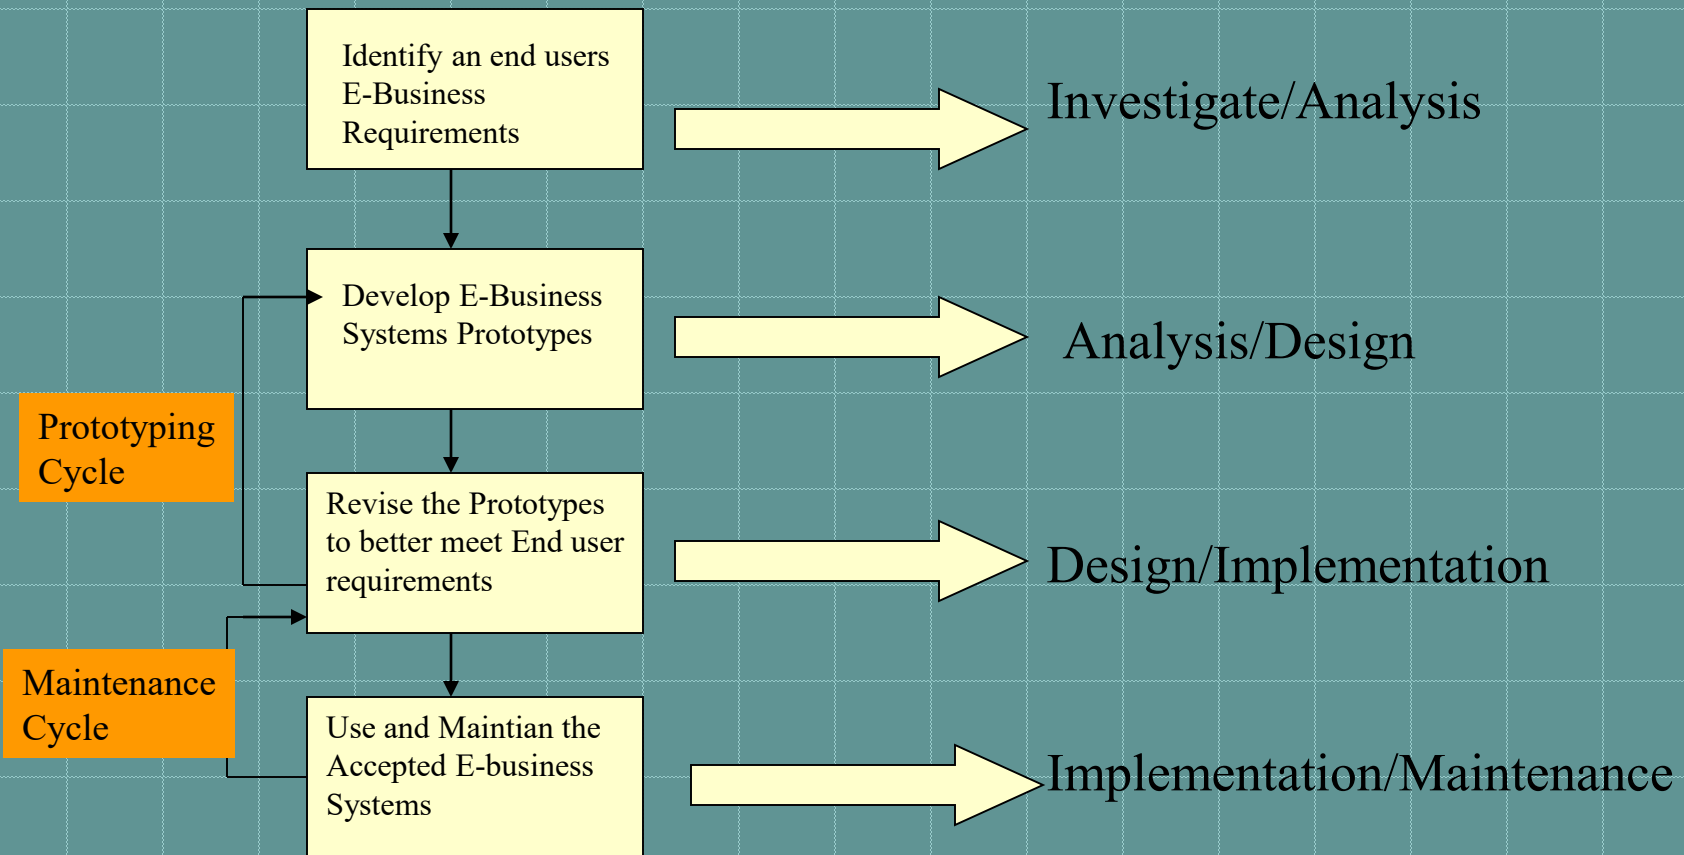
Identify an end users E-Business Requirements

Investigate/Analysis

Develop E-Business Systems Prototypes

Analysis/Design

Prototyping Cycle

Revise the Prototypes to better meet End user requirements

Design/Implementation

Maintenance Cycle

Use and Maintian the Accepted E-business Systems

Implementation/Maintenance